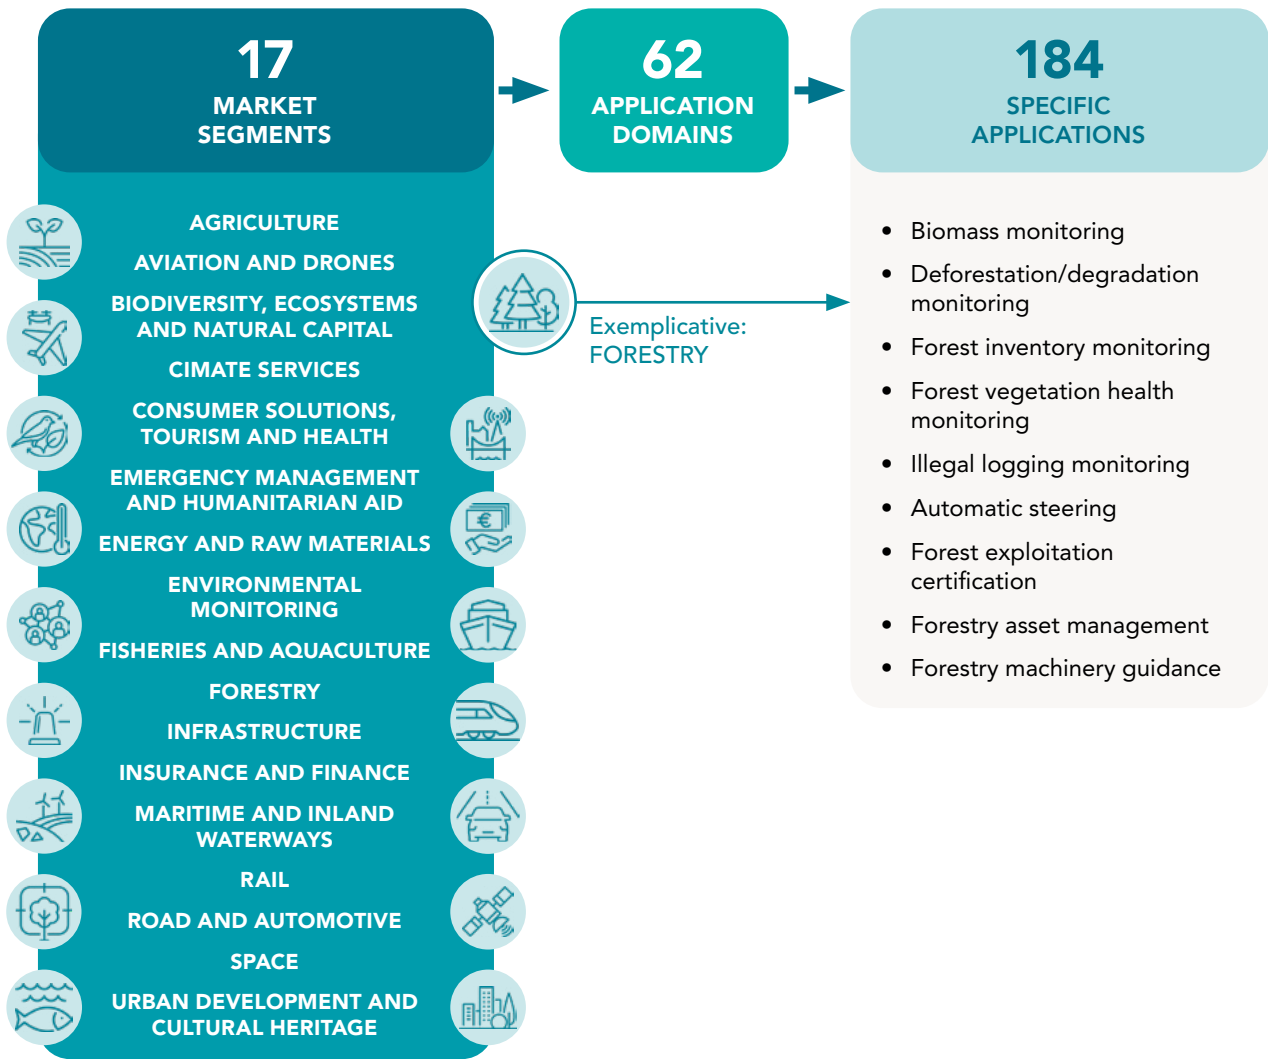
17
MARKET SEGMENTS

62
APPLICATION DOMAINS

184
SPECIFIC APPLICATIONS

AGRICULTURE
AVIATION AND DRONES
BIODIVERSITY, ECOSYSTEMS AND NATURAL CAPITAL
CIMATE SERVICES
CONSUMER SOLUTIONS, TOURISM AND HEALTH
EMERGENCY MANAGEMENT AND HUMANITARIAN AID
ENERGY AND RAW MATERIALS
ENVIRONMENTAL MONITORING
FISHERIES AND AQUACULTURE
FORESTRY
INFRASTRUCTURE
INSURANCE AND FINANCE
MARITIME AND INLAND WATERWAYS
RAIL
ROAD AND AUTOMOTIVE
SPACE
URBAN DEVELOPMENT AND CULTURAL HERITAGE

Exemplicative:
FORESTRY

- Biomass monitoring
- Deforestation/degradation monitoring
- Forest inventory monitoring
- Forest vegetation health monitoring
- Illegal logging monitoring
- Automatic steering
- Forest exploitation certification
- Forestry asset management
- Forestry machinery guidance